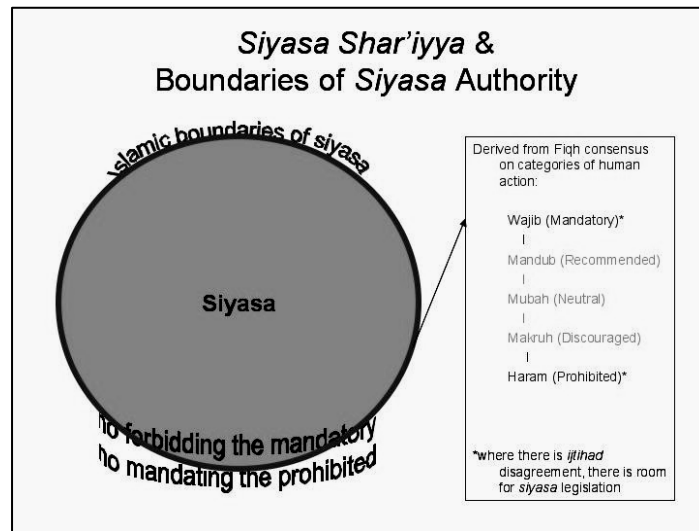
Siyasa Shar'iyya &
Boundaries of Siyasa Authority

Islamic boundaries of siyasa

Siyasa

no forbidding the mandatory
no mandating the prohibited

Derived from Fiqh consensus on categories of human action:

Wajib (Mandatory)*
|
Mandub (Recommended)
|
Mubah (Neutral)
|
Makruh (Discouraged)
|
Haram (Prohibited)*

*where there is ijtihad disagreement, there is room for siyasa legislation